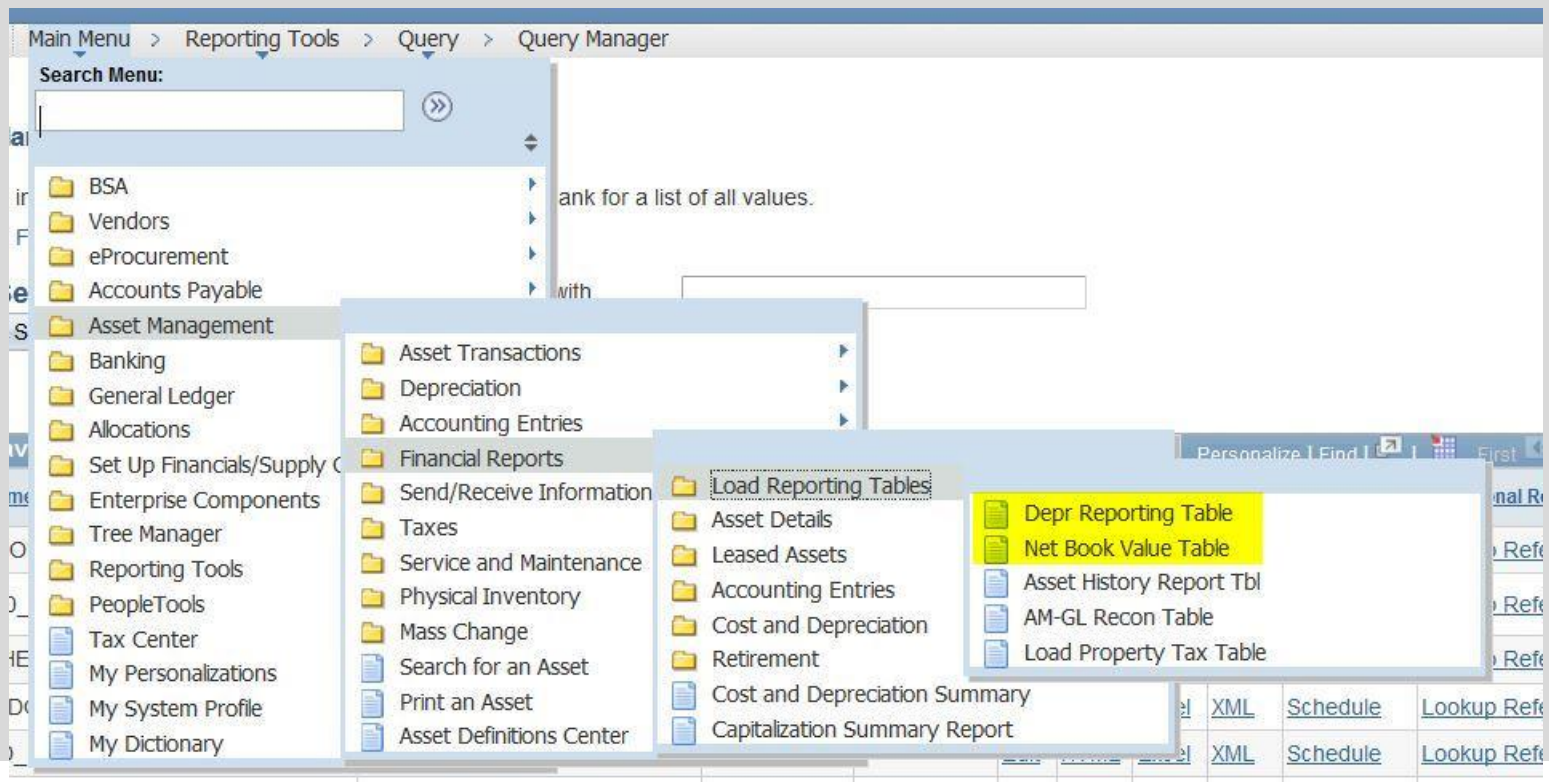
Main Menu > Reporting Tools > Query > Query Manager

Search Menu:

BSA
Vendors
eProcurement
Accounts Payable
Asset Management
Banking
General Ledger
Allocations
Set Up Financials/Supply C
Enterprise Components
Tree Manager
Reporting Tools
PeopleTools
Tax Center
My Personalizations
My System Profile
My Dictionary

Asset Transactions
Depreciation
Accounting Entries
Financial Reports
Send/Receive Information
Taxes
Service and Maintenance
Physical Inventory
Mass Change
Search for an Asset
Print an Asset
Asset Definitions Center

Load Reporting Tables
Asset Details
Leased Assets
Accounting Entries
Cost and Depreciation
Retirement
Cost and Depreciation Summary
Capitalization Summary Report

Depr Reporting Table
Net Book Value Table
Asset History Report Tbl
AM-GL Recon Table
Load Property Tax Table

ank for a list of all values.
with
Personalize | Find |
First
nal Re
Refe
Refe
Refe
XML Schedule Lookup Refe
XML Schedule Lookup Refe